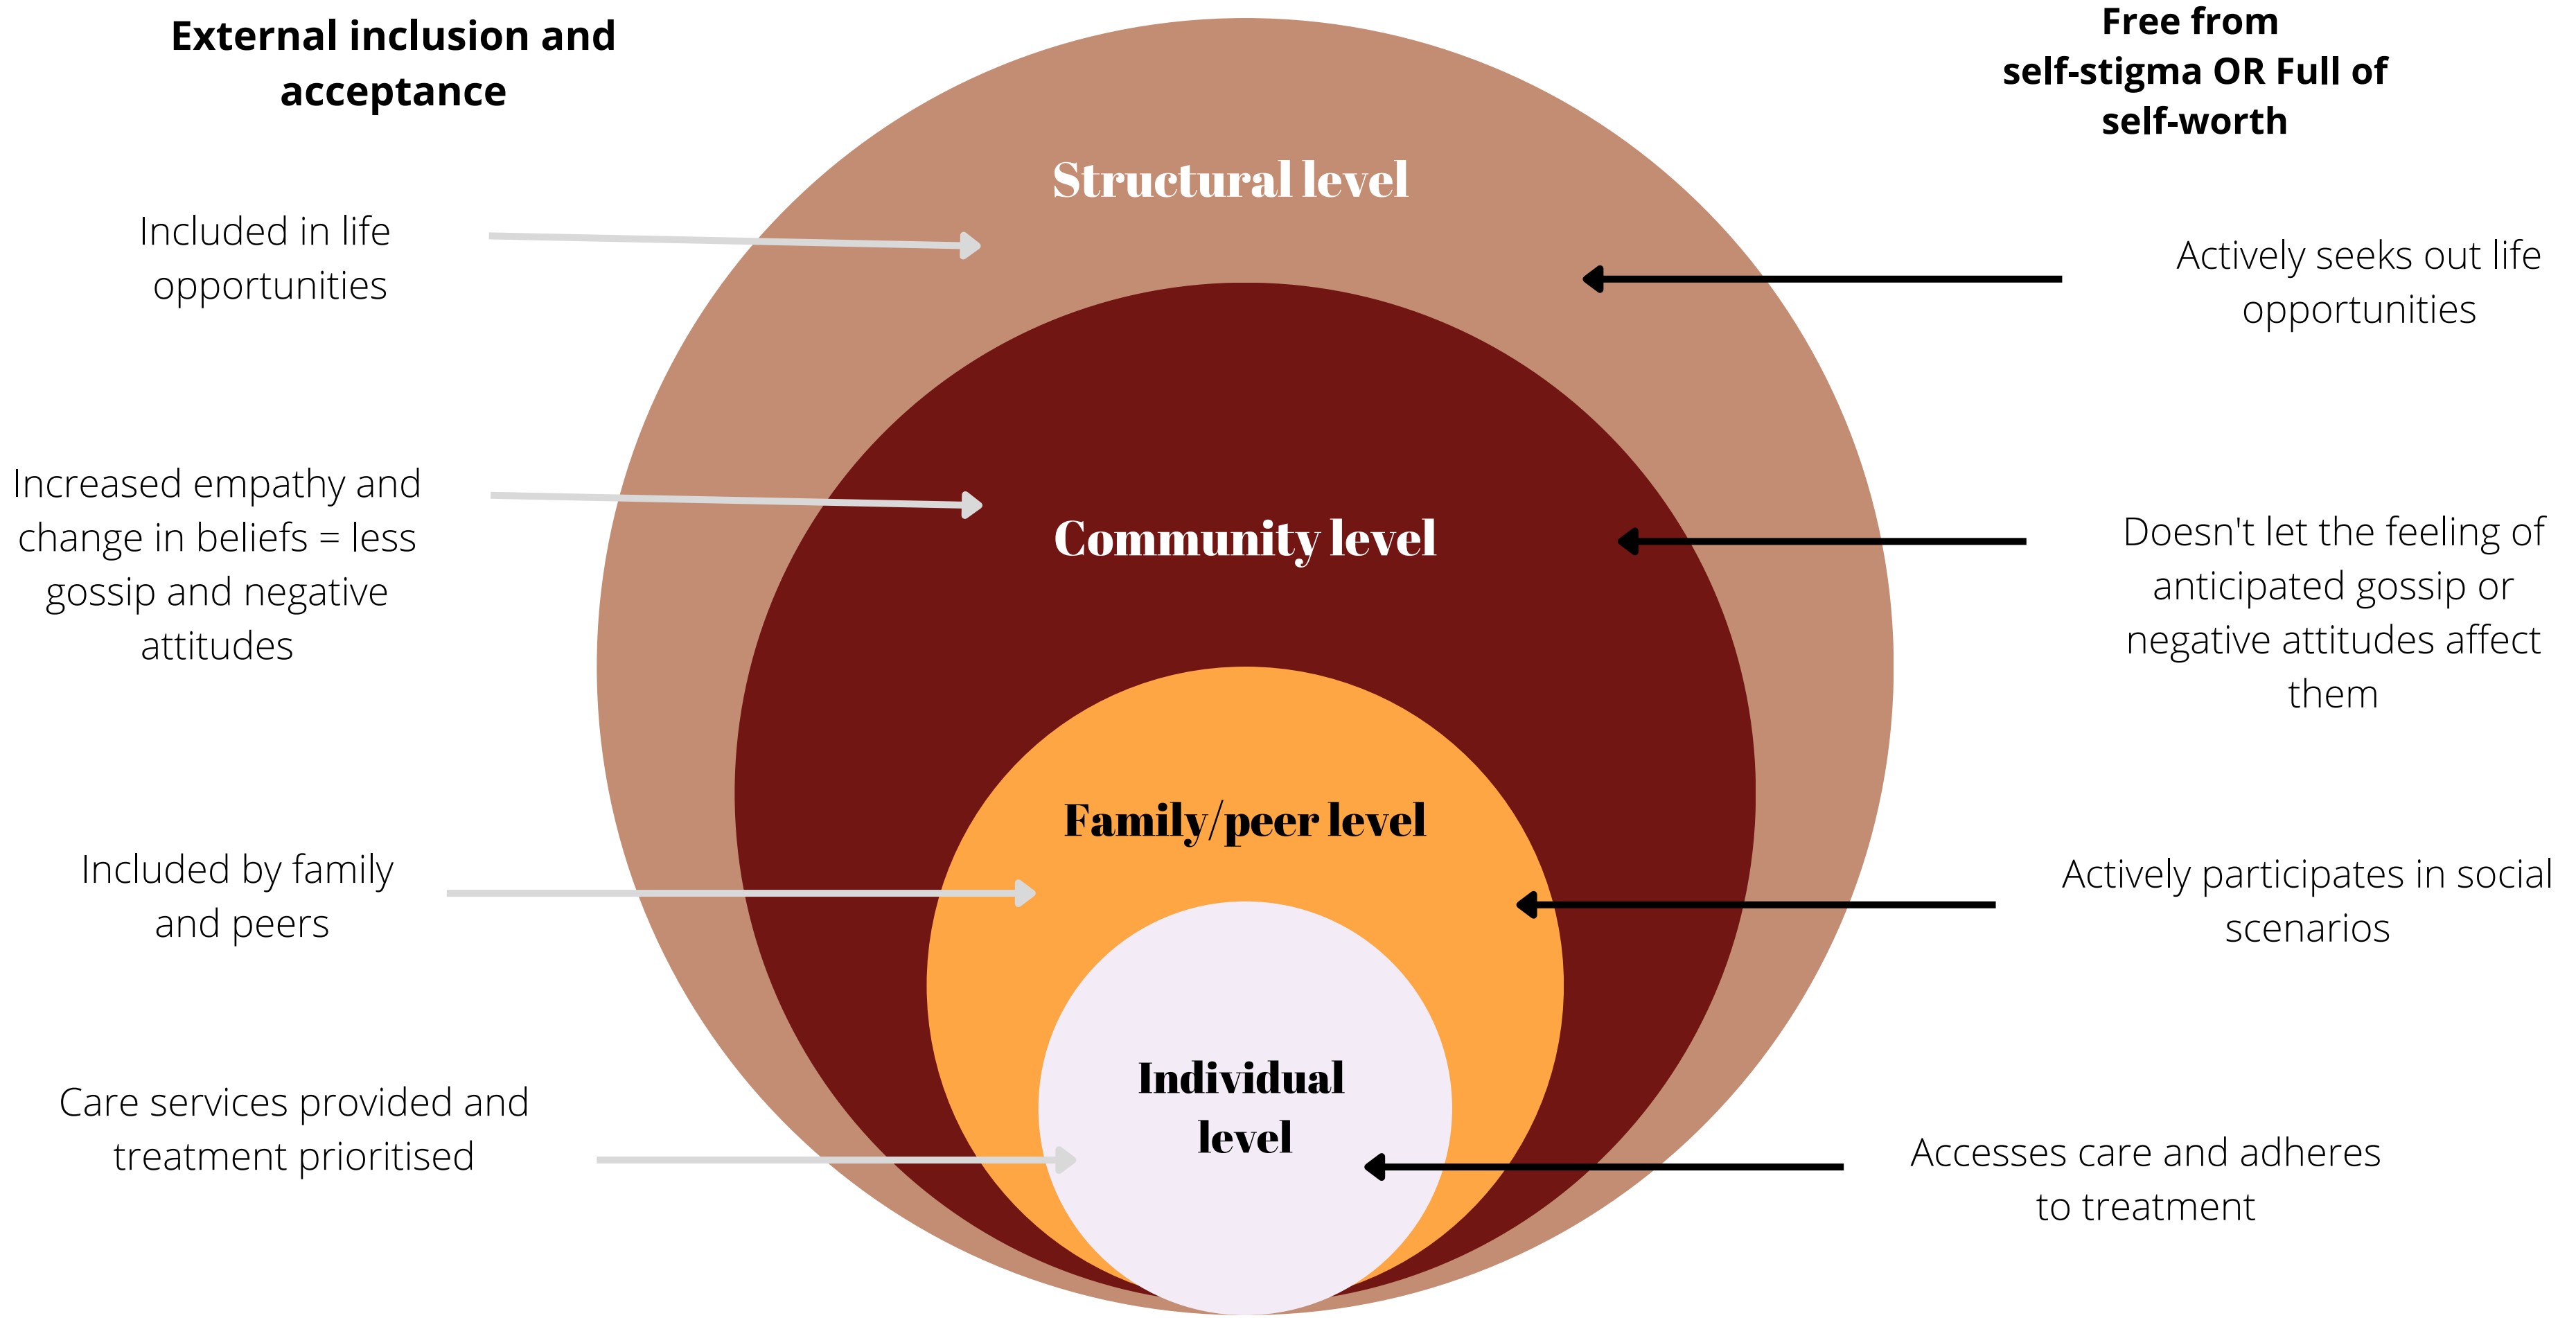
External inclusion and acceptance

Free from self-stigma OR Full of self-worth

Structural level

Included in life opportunities

Actively seeks out life opportunities

Increased empathy and change in beliefs = less gossip and negative attitudes

Community level

Doesn't let the feeling of anticipated gossip or negative attitudes affect them

Family/peer level

Included by family and peers

Actively participates in social scenarios

Individual level

Care services provided and treatment prioritised

Accesses care and adheres to treatment